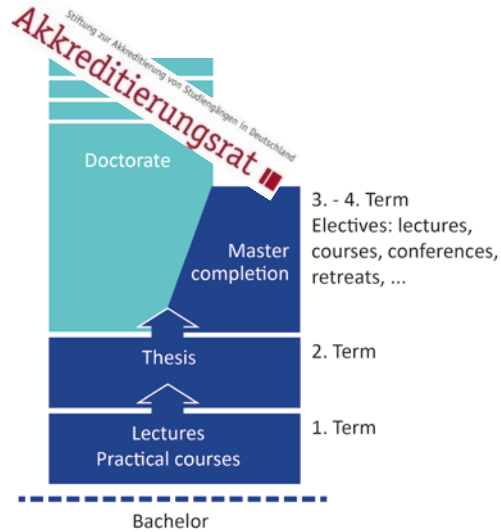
Stiftung zur Akkreditierung von Studiengängen in Deutschland
Akkreditierungsrat

Doctorate

Master completion

3. - 4. Term
Electives: lectures, courses, conferences, retreats, ...

Thesis

2. Term

Lectures
Practical courses

1. Term

Bachelor